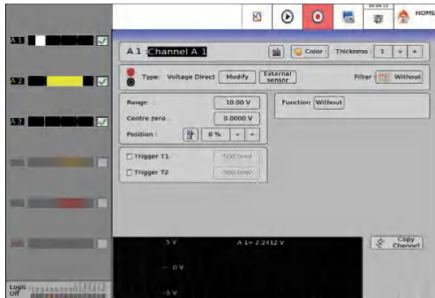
HOME

A 1

A 2

A 3

A 1 Channel A 1

Color

Thickness 1 - +

Type: Voltage Direct

Modify

External sensor

Filter

Without

Range : 10.00 V

Centre zero : 0.0000 V

Position : 0 % - +

Function: Without

Trigger T1

Trigger T2

5 V

0 V

-5 V

A 1= 2.2412 V

Copy Channel

Logic Off